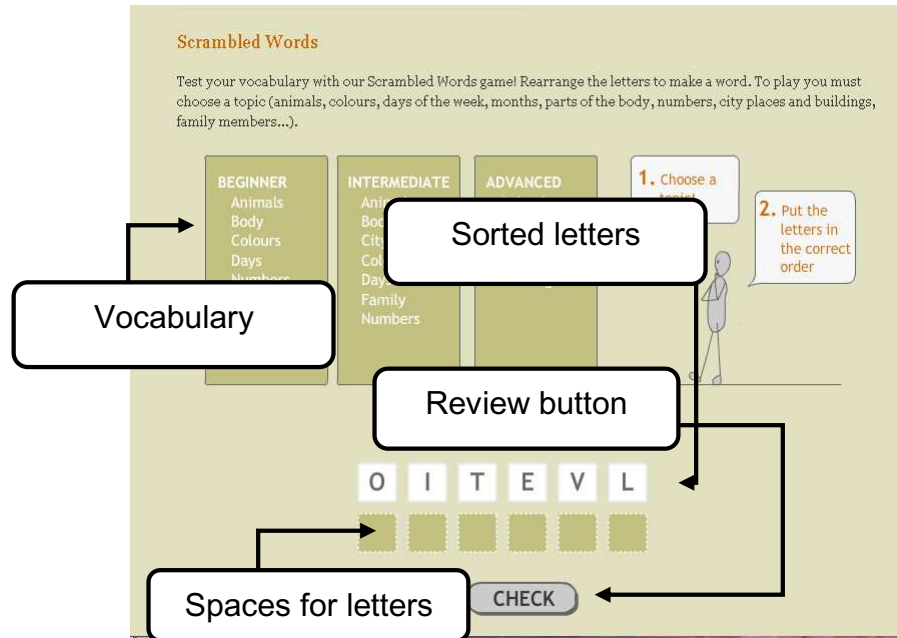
Scrambled Words

Test your vocabulary with our Scrambled Words game! Rearrange the letters to make a word. To play you must choose a topic (animals, colours, days of the week, months, parts of the body, numbers, city places and buildings, family members...).

BEGINNER
Animals
Body
Colours
Days
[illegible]

INTERMEDIATE
Ani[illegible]
Bo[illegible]
City
Co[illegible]
Day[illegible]
Family
Numbers

ADVANCED

1. Choose a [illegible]

2. Put the letters in the correct order

Sorted letters

Vocabulary

Review button

O I T E V L

Spaces for letters

CHECK